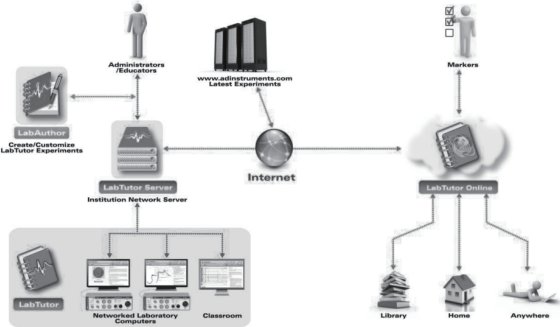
Administrators /Educators

www.adinstruments.com Latest Experiments

Markers

LabAuthor

Create/Customize LabTutor Experiments

LabTutor Server

Institution Network Server

Internet

LabTutor Online

LabTutor

Networked Laboratory Computers

Classroom

Library

Home

Anywhere